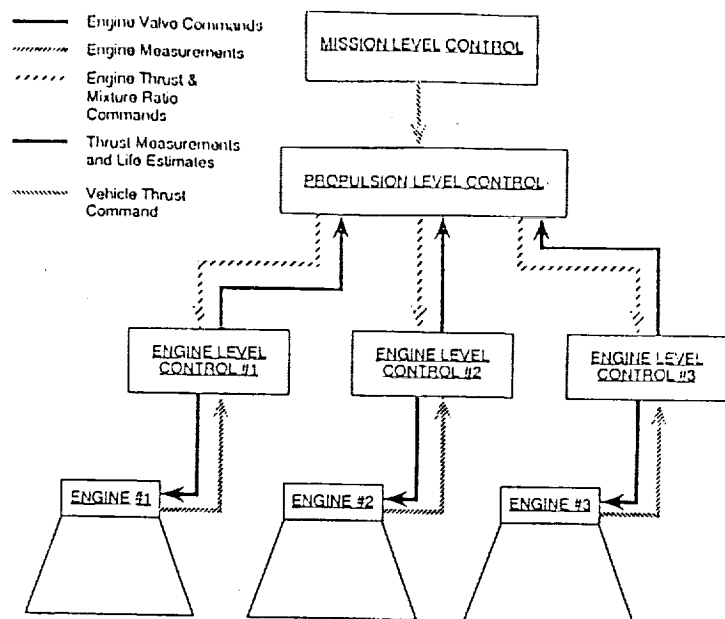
Engine Valve Commands
Engine Measurements
Engine Thrust & Mixture Ratio Commands
Thrust Measurements and Life Estimates
Vehicle Thrust Command

MISSION LEVEL CONTROL

PROPULSION LEVEL CONTROL

ENGINE LEVEL CONTROL #1

ENGINE LEVEL CONTROL #2

ENGINE LEVEL CONTROL #3

ENGINE #1

ENGINE #2

ENGINE #3